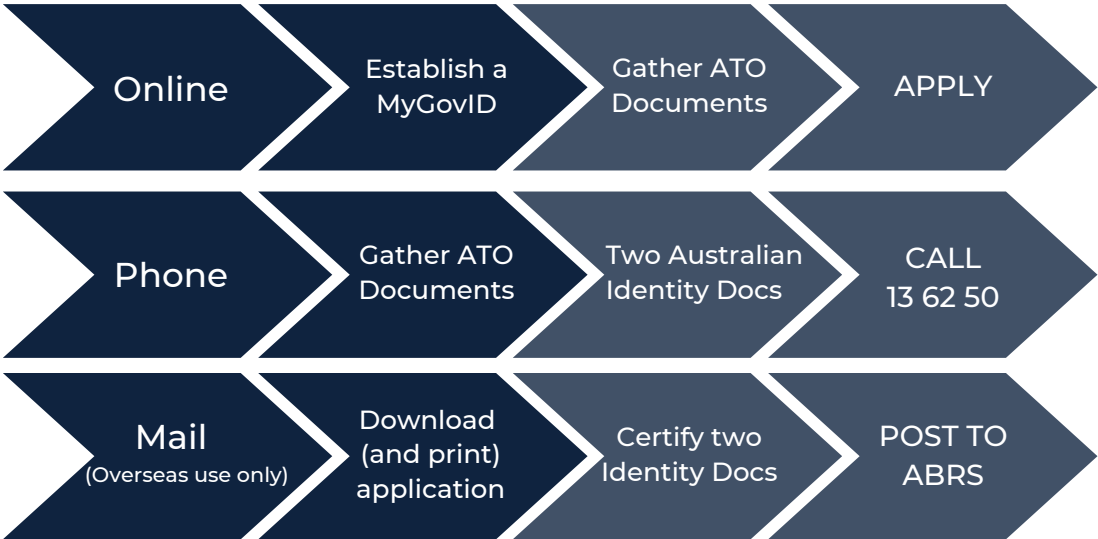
Online

Establish a MyGovID

Gather ATO Documents

APPLY

Phone

Gather ATO Documents

Two Australian Identity Docs

CALL 13 62 50

Mail
(Overseas use only)

Download (and print) application

Certify two Identity Docs

POST TO ABRS